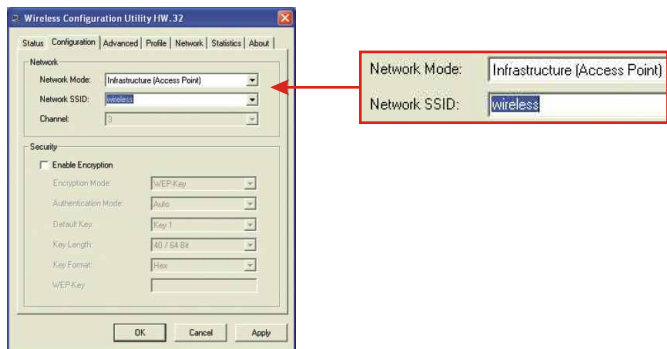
Wireless Configuration Utility HW.32

Status | Configuration | Advanced | Profile | Network | Statistics | About

Network

Network Mode: Infrastructure (Access Point)

Network SSID: wireless

Channel: 3

Security

Enable Encryption

Encryption Mode: WEP Key

Authentication Mode: Auto

Default Key: Key 1

Key Length: 40 / 64 Bit

Key Format: Hex

WEP Key

OK | Cancel | Apply

Network Mode: Infrastructure (Access Point)

Network SSID: wireless